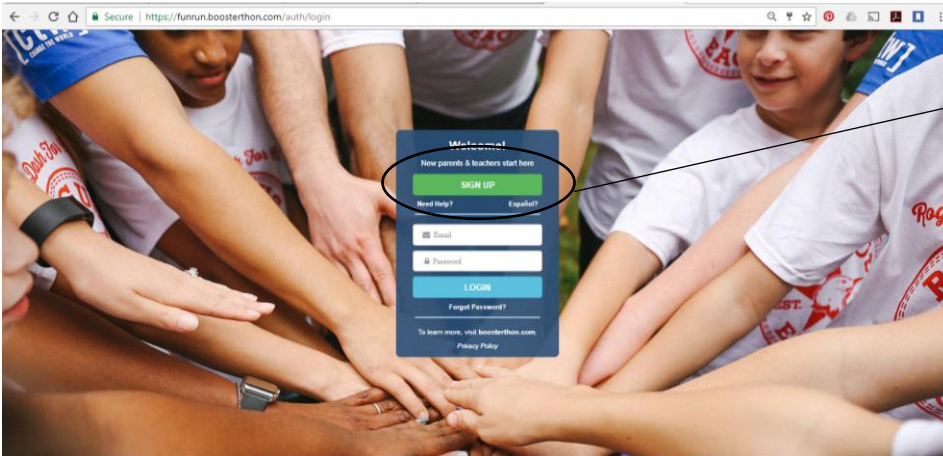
Secure | https://funrun.boosterthon.com/auth/login

Welcome!
New parents & teachers start here
SIGN UP
Need Help? Español?
Email
Password
LOGIN
Forgot Password?
To learn more, visit boosterthon.com.
Privacy Policy